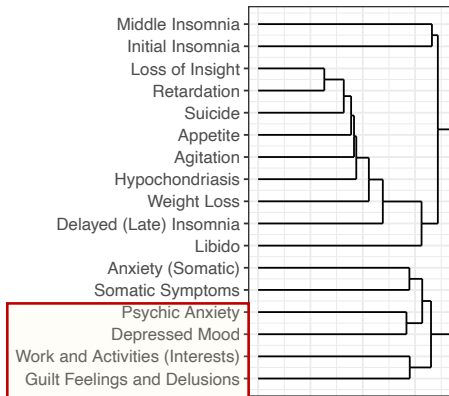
Middle Insomnia
Initial Insomnia
Loss of Insight
Retardation
Suicide
Appetite
Agitation
Hypochondriasis
Weight Loss
Delayed (Late) Insomnia
Libido
Anxiety (Somatic)
Somatic Symptoms
Psychic Anxiety
Depressed Mood
Work and Activities (Interests)
Guilt Feelings and Delusions